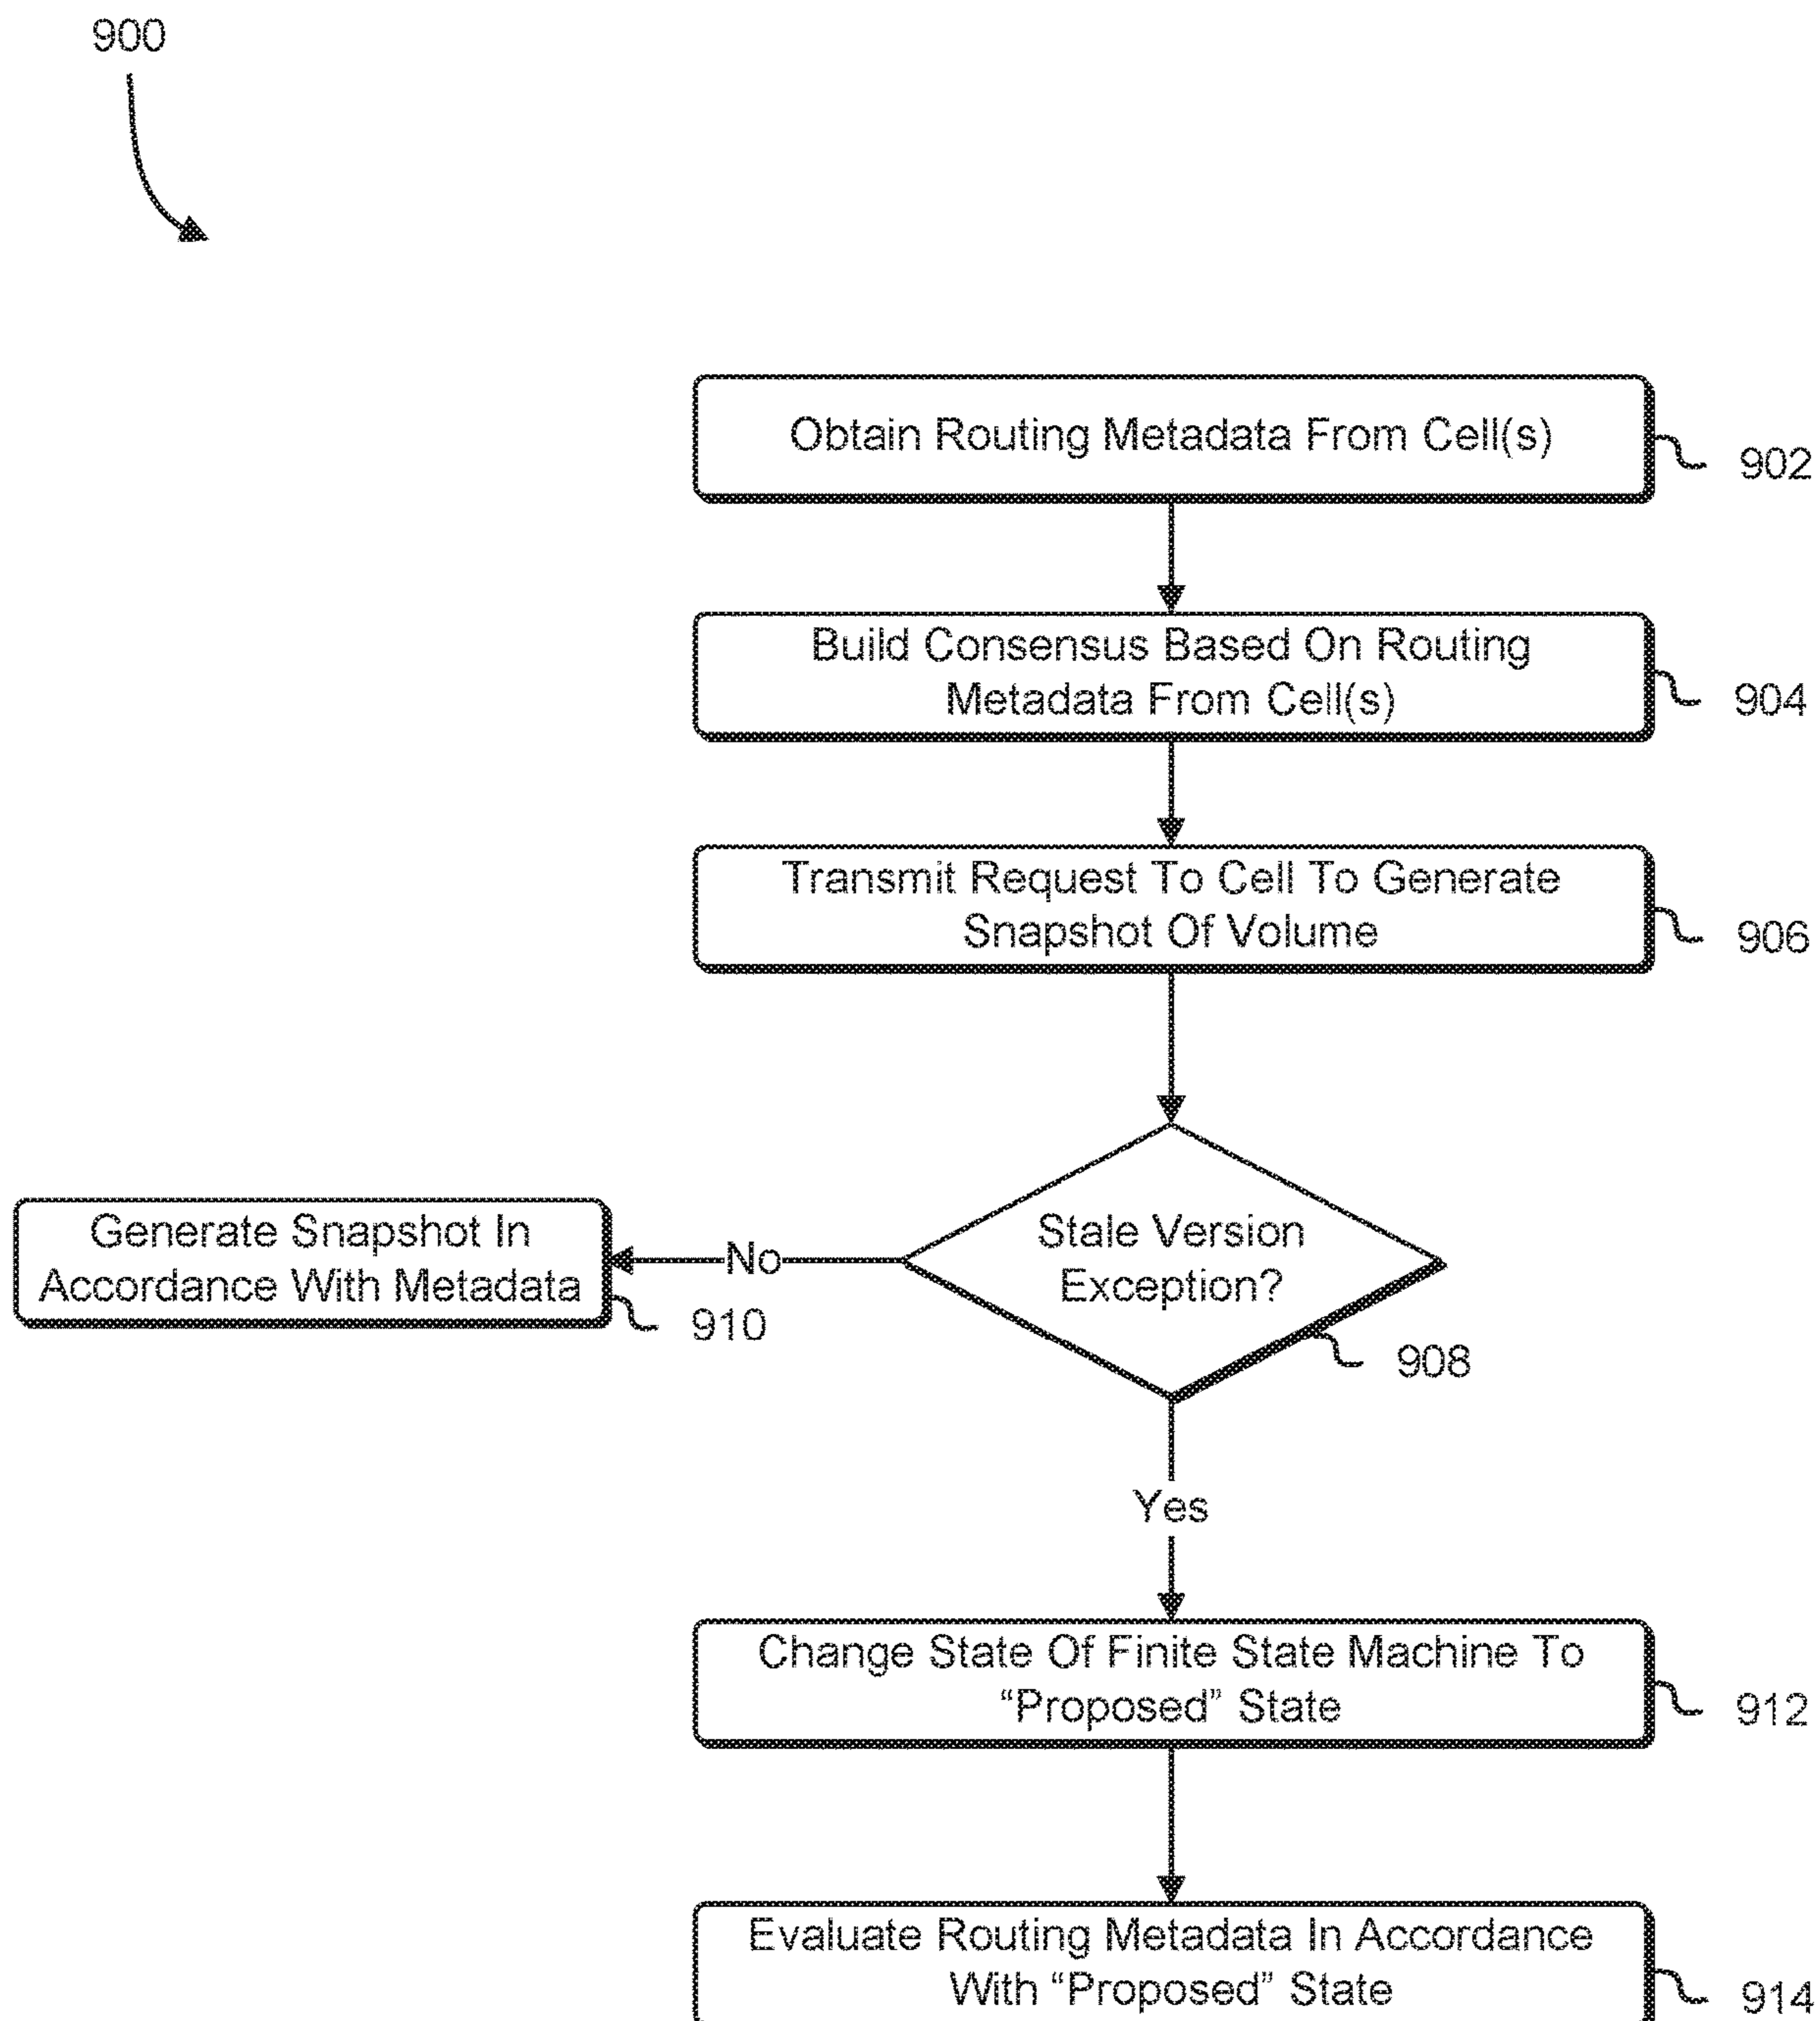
900

Obtain Routing Metadata From Cell(s)

902

Build Consensus Based On Routing Metadata From Cell(s)

904

Transmit Request To Cell To Generate Snapshot Of Volume

906

Stale Version Exception?

908

No

Generate Snapshot In Accordance With Metadata

910

Yes

Change State Of Finite State Machine To “Proposed” State

912

Evaluate Routing Metadata In Accordance With “Proposed” State

914